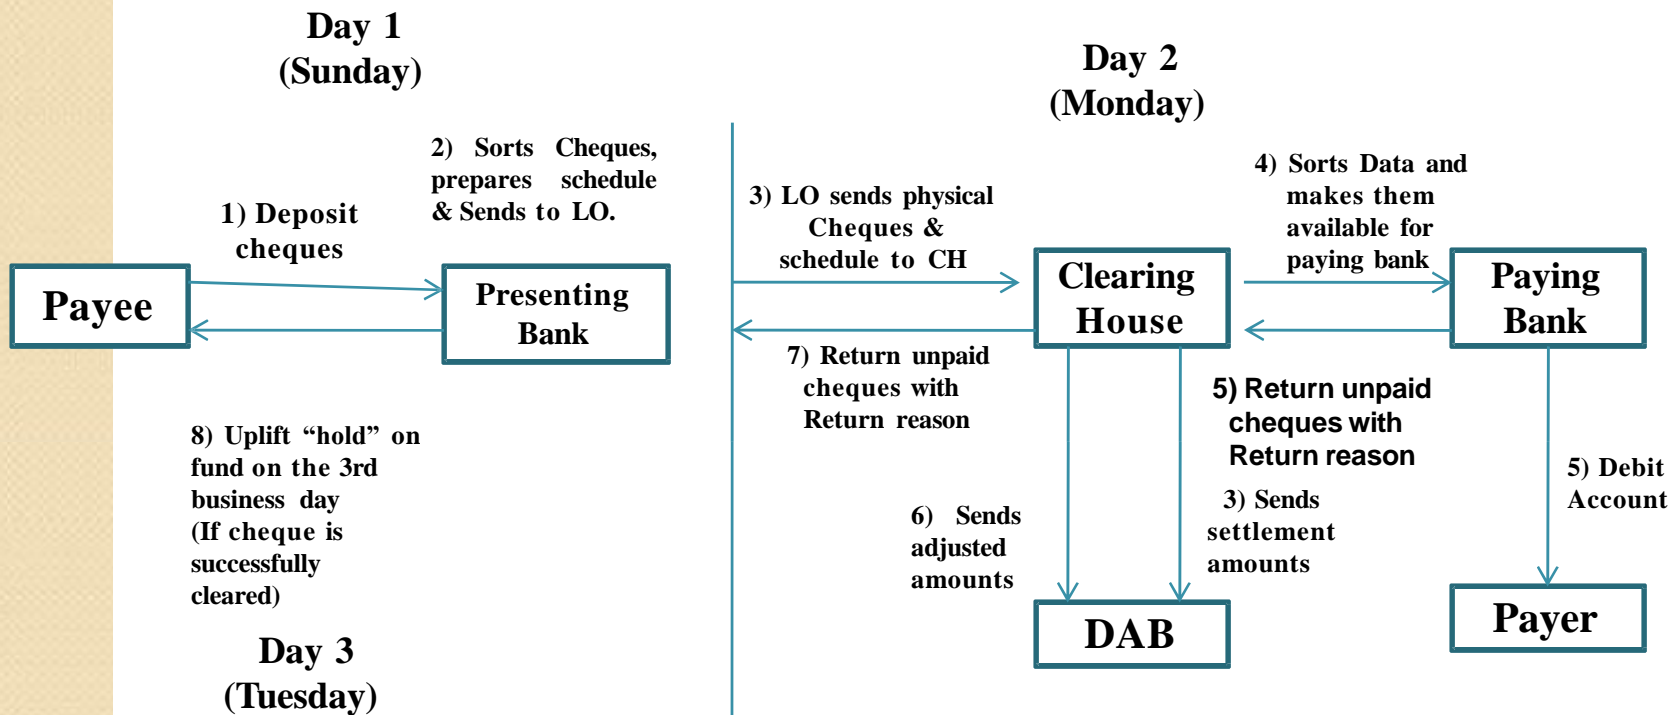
Day 1
(Sunday)

Day 2
(Monday)

2) Sorts Cheques, prepares schedule & Sends to LO.

1) Deposit cheques

Payee

Presenting Bank

3) LO sends physical Cheques & schedule to CH

4) Sorts Data and makes them available for paying bank

Clearing House

Paying Bank

7) Return unpaid cheques with Return reason

5) Return unpaid cheques with Return reason

8) Uplift “hold” on fund on the 3rd business day (If cheque is successfully cleared)

5) Debit Account

6) Sends adjusted amounts

3) Sends settlement amounts

DAB

Payer

Day 3
(Tuesday)